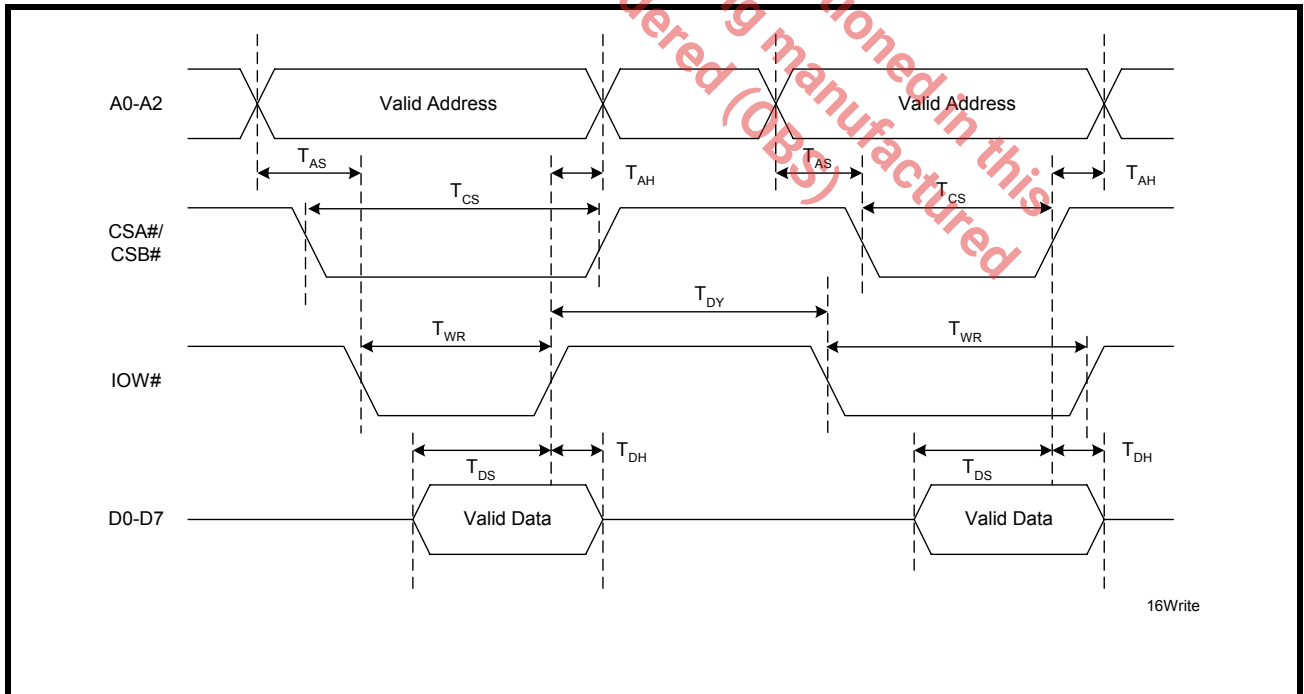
A0-A2

Valid Address

Valid Address

$T_{AS}$

$T_{AH}$

$T_{AS}$

$T_{AH}$

$T_{CS}$

$T_{CS}$

CSA#/ CSB#

$T_{DY}$

$T_{WR}$

$T_{WR}$

IOW#

$T_{DS}$

$T_{DH}$

$T_{DS}$

$T_{DH}$

D0-D7

Valid Data

Valid Data

16Write

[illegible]ered (OBS) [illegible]g manufactured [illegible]ioned in this